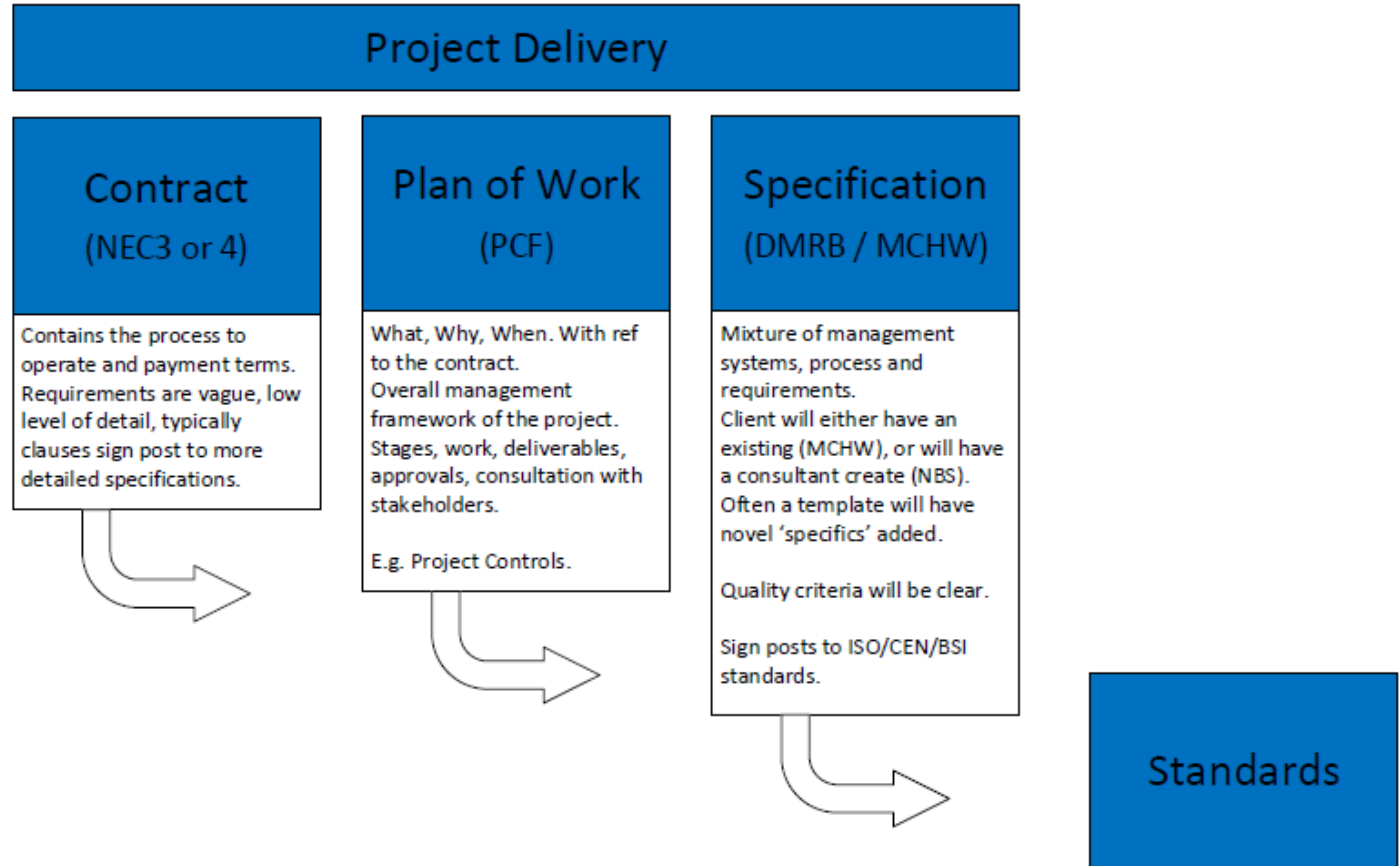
Project Delivery

Contract
(NEC3 or 4)

Contains the process to operate and payment terms. Requirements are vague, low level of detail, typically clauses sign post to more detailed specifications.

Plan of Work
(PCF)

What, Why, When. With ref to the contract.
Overall management framework of the project.
Stages, work, deliverables, approvals, consultation with stakeholders.

E.g. Project Controls.

Specification
(DMRB / MCHW)

Mixture of management systems, process and requirements.
Client will either have an existing (MCHW), or will have a consultant create (NBS).
Often a template will have novel 'specifics' added.

Quality criteria will be clear.

Sign posts to ISO/CEN/BSI standards.

Standards